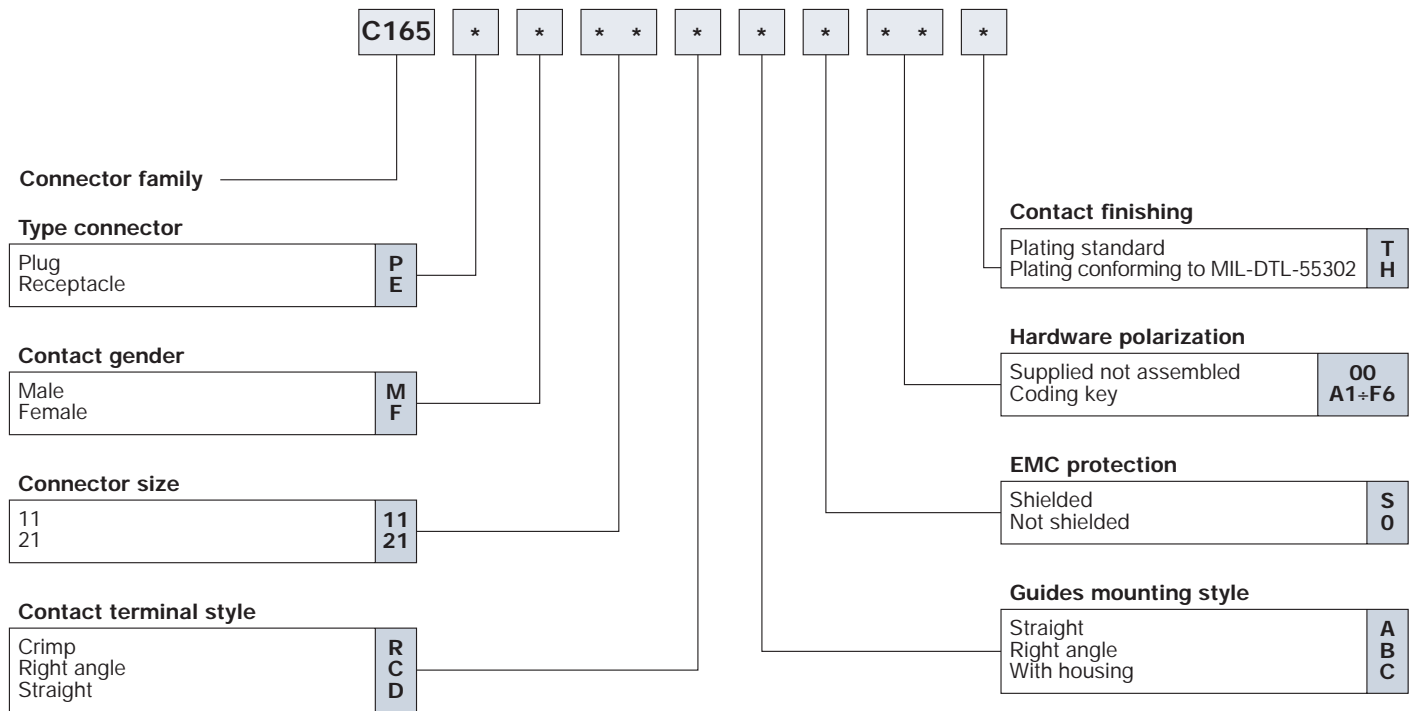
C165 * * * * * * * * * *

Connector family

Type connector

| Plug | P |
|---|---|
| Receptacle | E |

Contact gender

| Male | M |
|---|---|
| Female | F |

Connector size

| 11 | 11 |
|---|---|
| 21 | 21 |

Contact terminal style

| Crimp | R |
|---|---|
| Right angle | C |
| Straight | D |

Contact finishing

| Plating standard | T |
|---|---|
| Plating conforming to MIL-DTL-55302 | H |

Hardware polarization

| Supplied not assembled | 00 |
|---|---|
| Coding key | A1÷F6 |

EMC protection

| Shielded | S |
|---|---|
| Not shielded | 0 |

Guides mounting style

| Straight | A |
|---|---|
| Right angle | B |
| With housing | C |